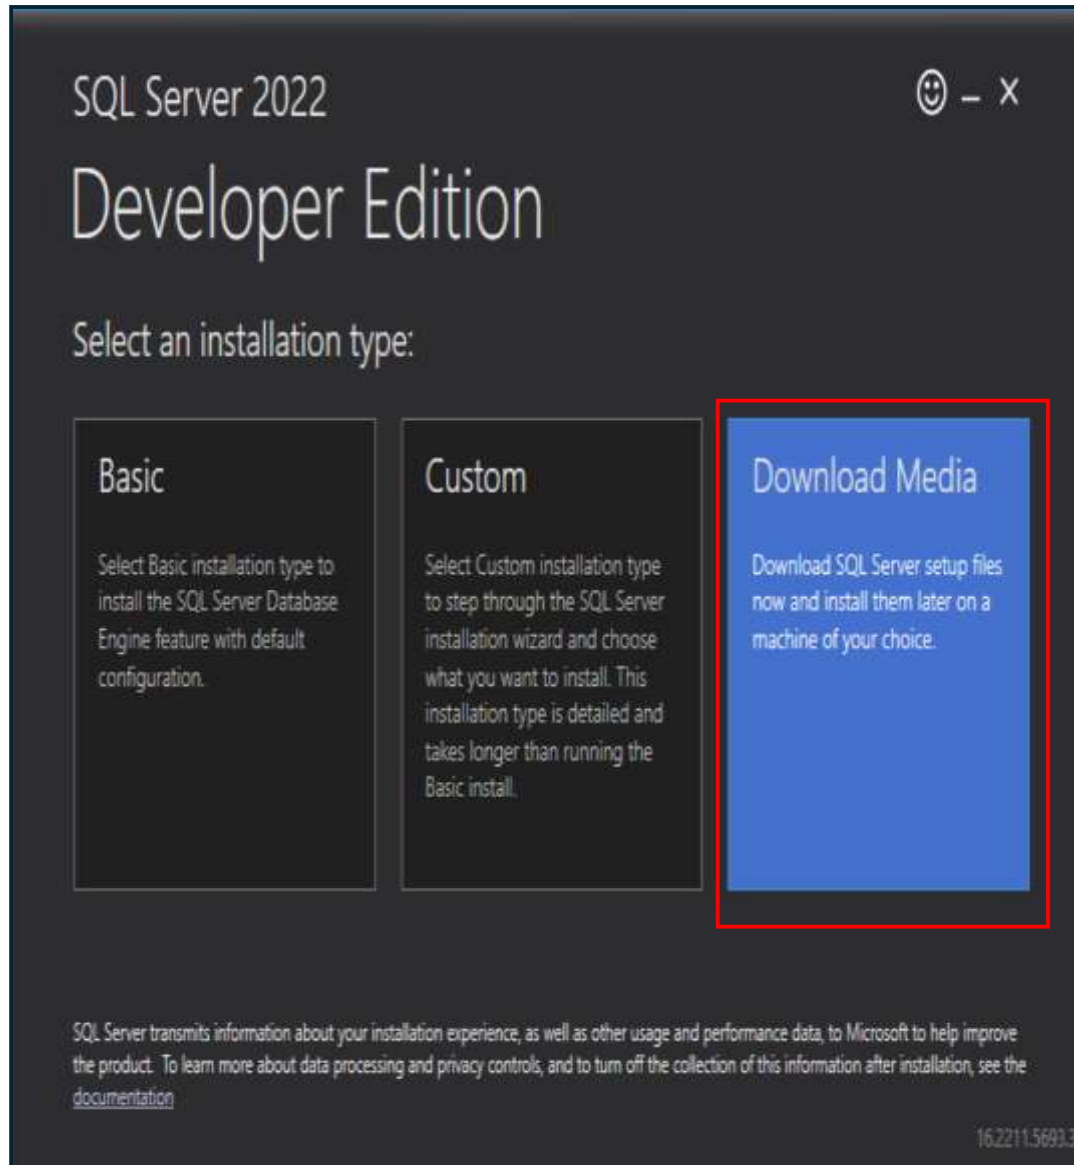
SQL Server 2022

☺ – X

Developer Edition

Select an installation type:

Basic

Select Basic installation type to install the SQL Server Database Engine feature with default configuration.

Custom

Select Custom installation type to step through the SQL Server installation wizard and choose what you want to install. This installation type is detailed and takes longer than running the Basic install.

Download Media

Download SQL Server setup files now and install them later on a machine of your choice.

SQL Server transmits information about your installation experience, as well as other usage and performance data, to Microsoft to help improve the product. To learn more about data processing and privacy controls, and to turn off the collection of this information after installation, see the documentation

16.2211.5693.3